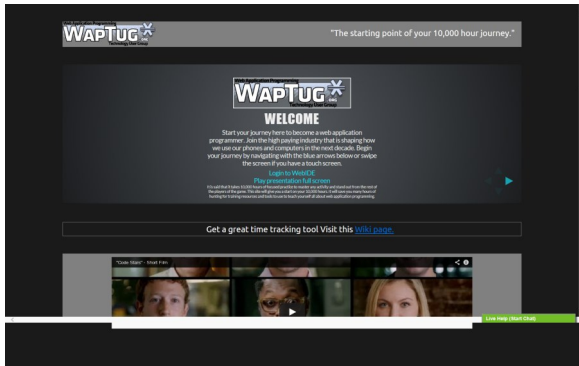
WAPTUG

"The starting point of your 10,000 hour journey."

WAPTUG

WELCOME

Start your journey here to become a web application programmer. Join the high paying industry that is shaping how we use our phones and computers in the next decade. Begin your journey by navigating with the blue arrows below or swipe the screen if you have a touch screen.

Login to WebIDE
Play presentation full screen

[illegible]

Get a great time tracking tool Visit this Wiki page.

"Code Stars" - Short Film

Live Help (Start Chat)